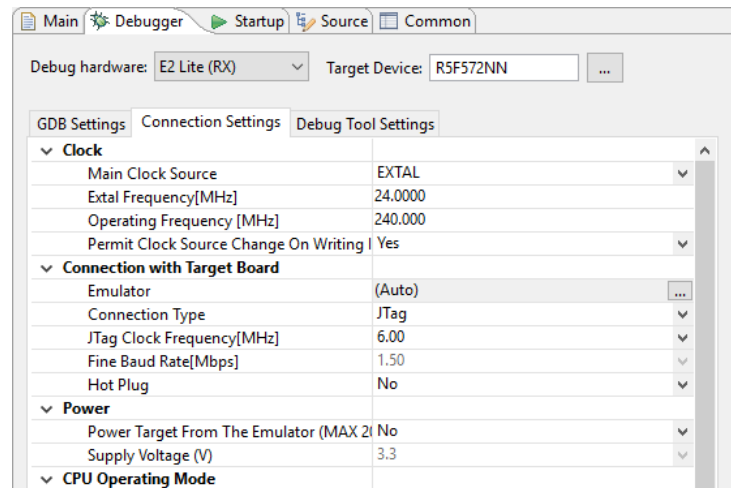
Main | Debugger | Startup | Source | Common

Debug hardware: E2 Lite (RX) | Target Device: R5F572NN | ...

GDB Settings | Connection Settings | Debug Tool Settings

| | |
|---|---|
| Clock | |
| Main Clock Source | EXTAL |
| Extal Frequency[MHz] | 24.0000 |
| Operating Frequency [MHz] | 240.000 |
| Permit Clock Source Change On Writing I | Yes |
| Connection with Target Board | |
| Emulator | (Auto) ... |
| Connection Type | JTag |
| JTag Clock Frequency[MHz] | 6.00 |
| Fine Baud Rate[Mbps] | 1.50 |
| Hot Plug | No |
| Power | |
| Power Target From The Emulator (MAX 2( | No |
| Supply Voltage (V) | 3.3 |
| CPU Operating Mode | |